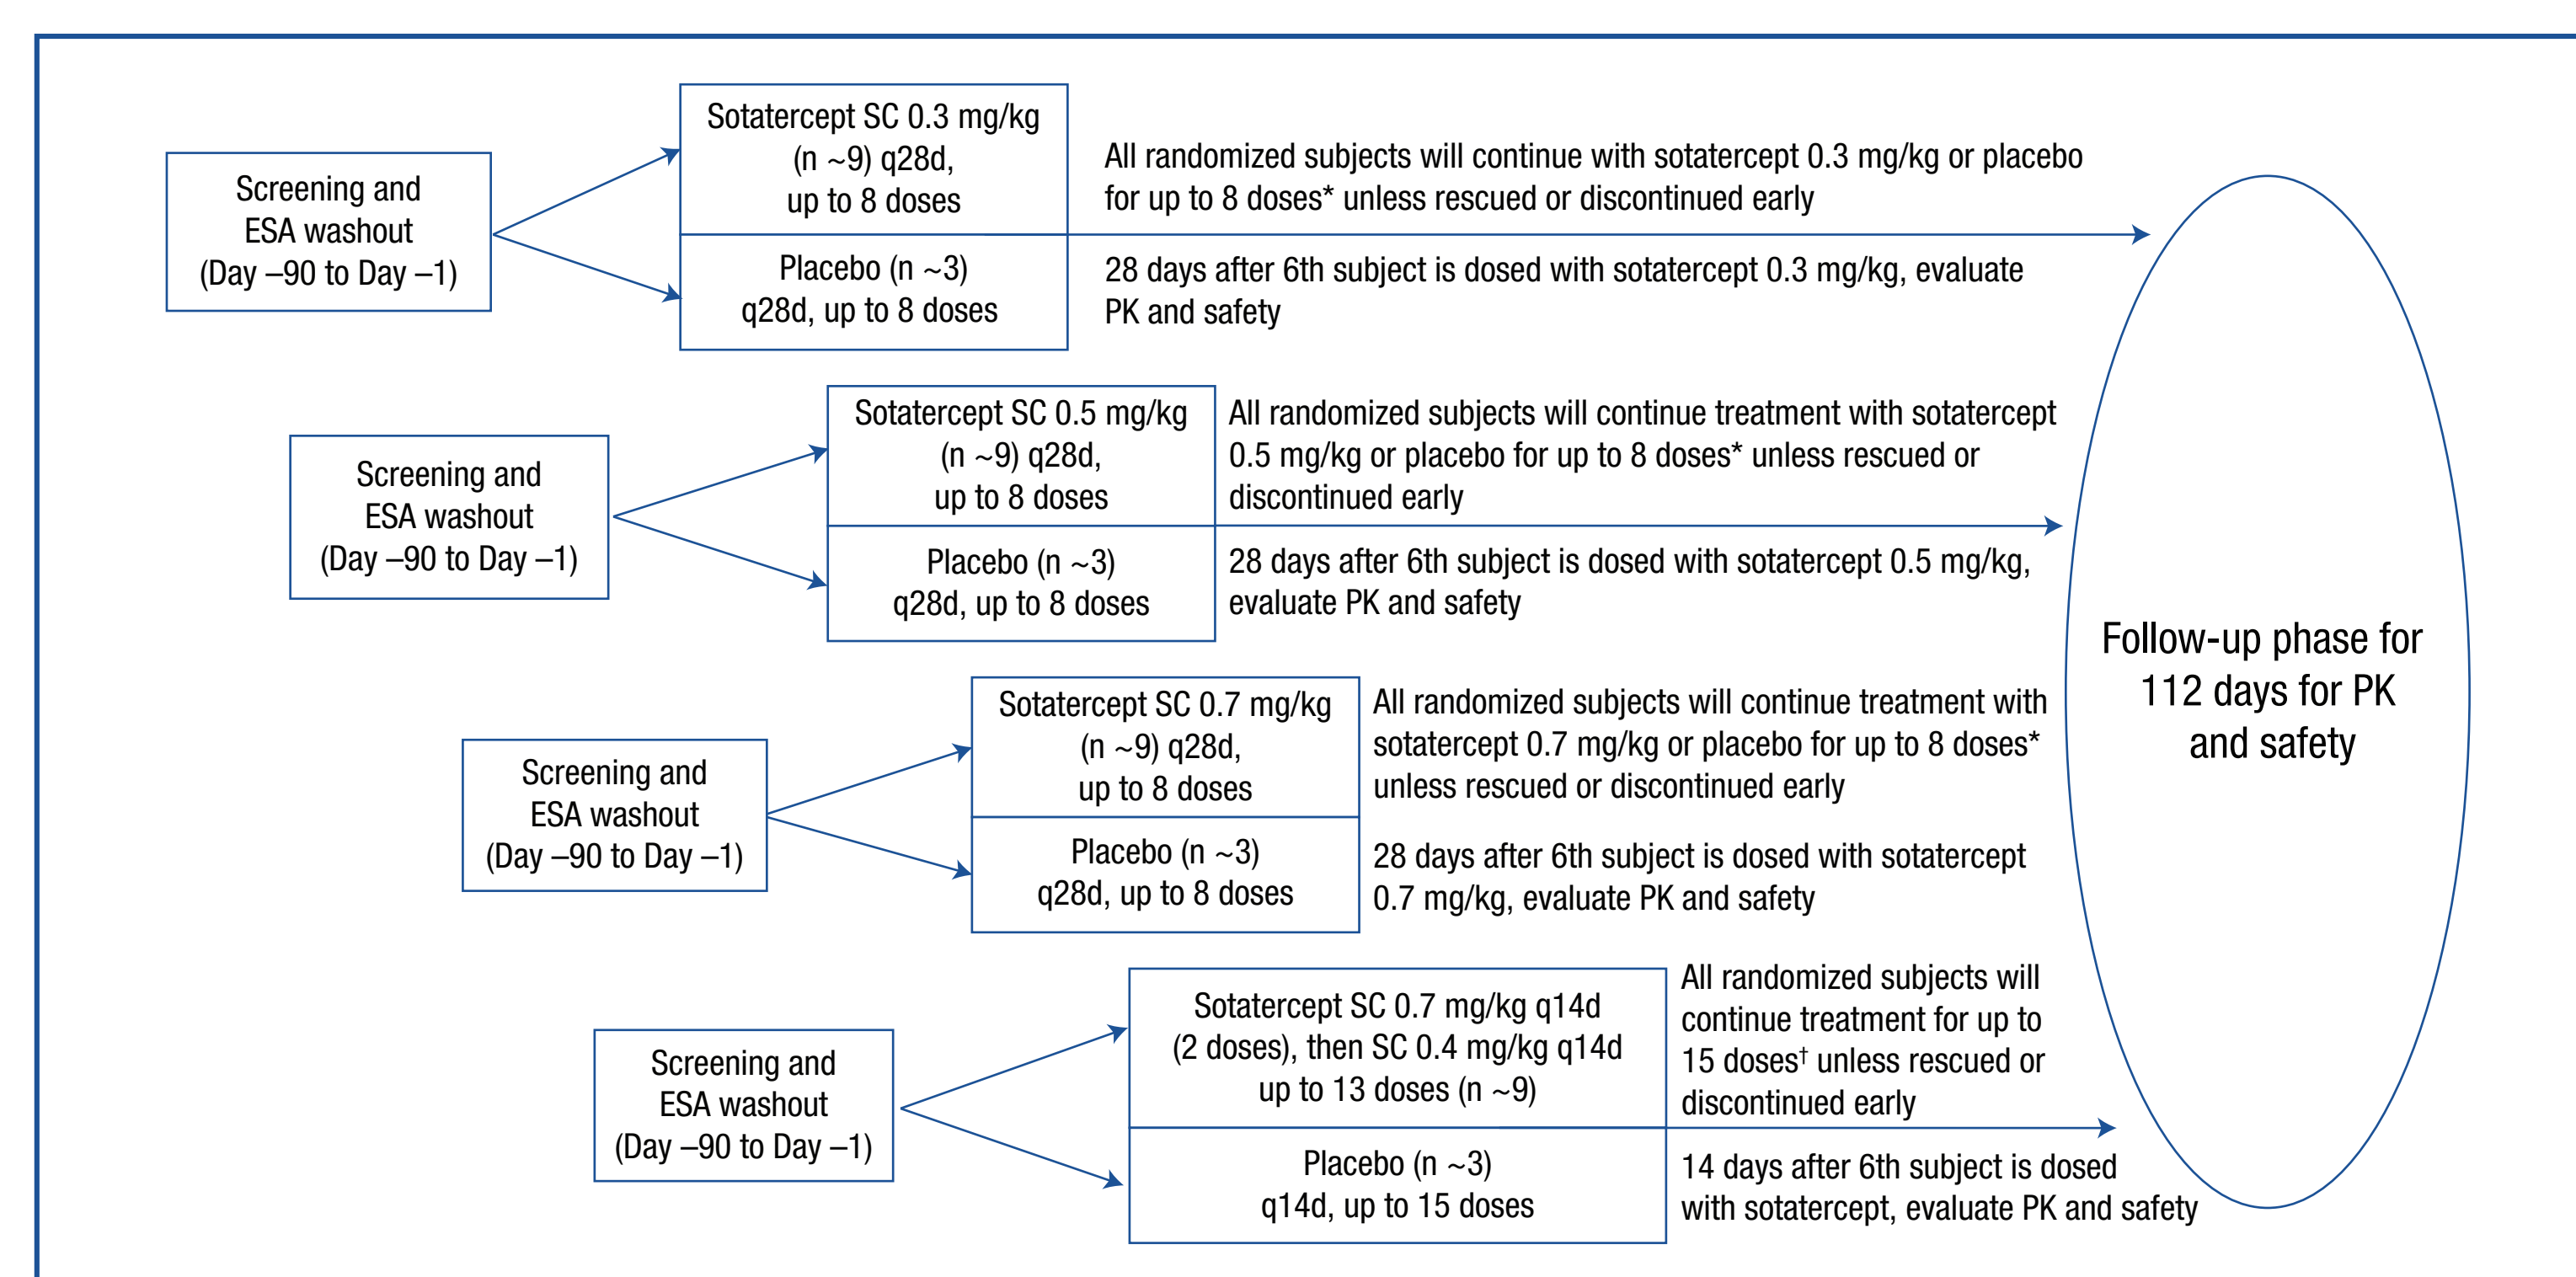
Screening and ESA washout (Day –90 to Day –1)

Sotatercept SC 0.3 mg/kg (n ~9) q28d, up to 8 doses

Placebo (n ~3) q28d, up to 8 doses

All randomized subjects will continue with sotatercept 0.3 mg/kg or placebo for up to 8 doses* unless rescued or discontinued early

28 days after 6th subject is dosed with sotatercept 0.3 mg/kg, evaluate PK and safety

Screening and ESA washout (Day –90 to Day –1)

Sotatercept SC 0.5 mg/kg (n ~9) q28d, up to 8 doses

Placebo (n ~3) q28d, up to 8 doses

All randomized subjects will continue treatment with sotatercept 0.5 mg/kg or placebo for up to 8 doses* unless rescued or discontinued early

28 days after 6th subject is dosed with sotatercept 0.5 mg/kg, evaluate PK and safety

Screening and ESA washout (Day –90 to Day –1)

Sotatercept SC 0.7 mg/kg (n ~9) q28d, up to 8 doses

Placebo (n ~3) q28d, up to 8 doses

All randomized subjects will continue treatment with sotatercept 0.7 mg/kg or placebo for up to 8 doses* unless rescued or discontinued early

28 days after 6th subject is dosed with sotatercept 0.7 mg/kg, evaluate PK and safety

Screening and ESA washout (Day –90 to Day –1)

Sotatercept SC 0.7 mg/kg q14d (2 doses), then SC 0.4 mg/kg q14d up to 13 doses (n ~9)

Placebo (n ~3) q14d, up to 15 doses

All randomized subjects will continue treatment for up to 15 doses† unless rescued or discontinued early

14 days after 6th subject is dosed with sotatercept, evaluate PK and safety

Follow-up phase for 112 days for PK and safety